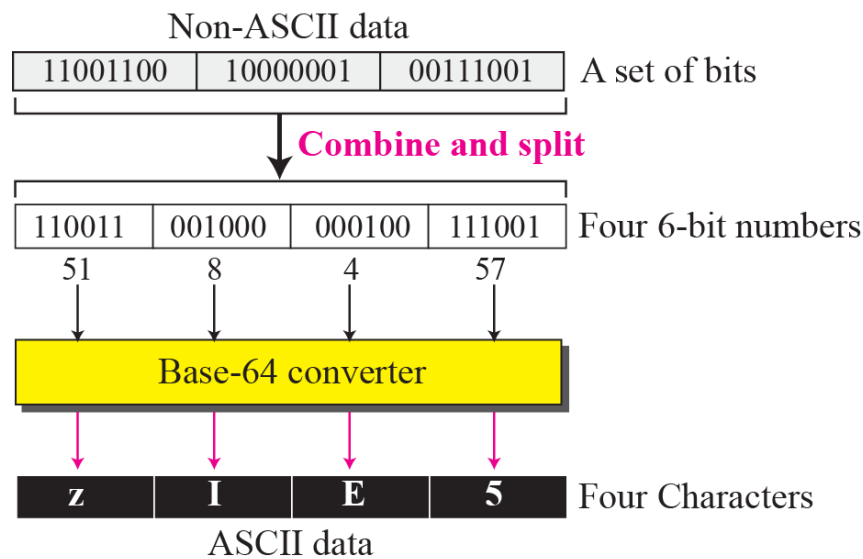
Non-ASCII data

| 11001100 | 10000001 | 00111001 |
|---|---|---|

A set of bits

Combine and split

| 110011 | 001000 | 000100 | 111001 |
|---|---|---|---|
| 51 | 8 | 4 | 57 |

Four 6-bit numbers

Base-64 converter

| z | I | E | 5 |
|---|---|---|---|

Four Characters

ASCII data